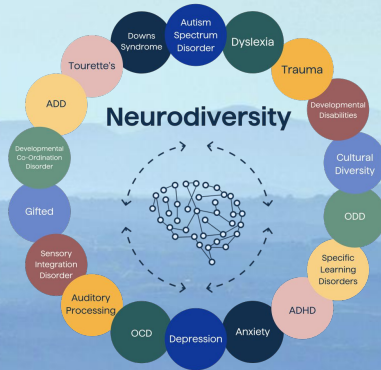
Autism Spectrum Disorder

Dyslexia

Trauma

Developmental Disabilities

Cultural Diversity

ODD

Specific Learning Disorders

ADHD

Anxiety

Depression

OCD

Auditory Processing

Sensory Integration Disorder

Gifted

Developmental Co-Ordination Disorder

ADD

Tourette's

Downs Syndrome

Neurodiversity